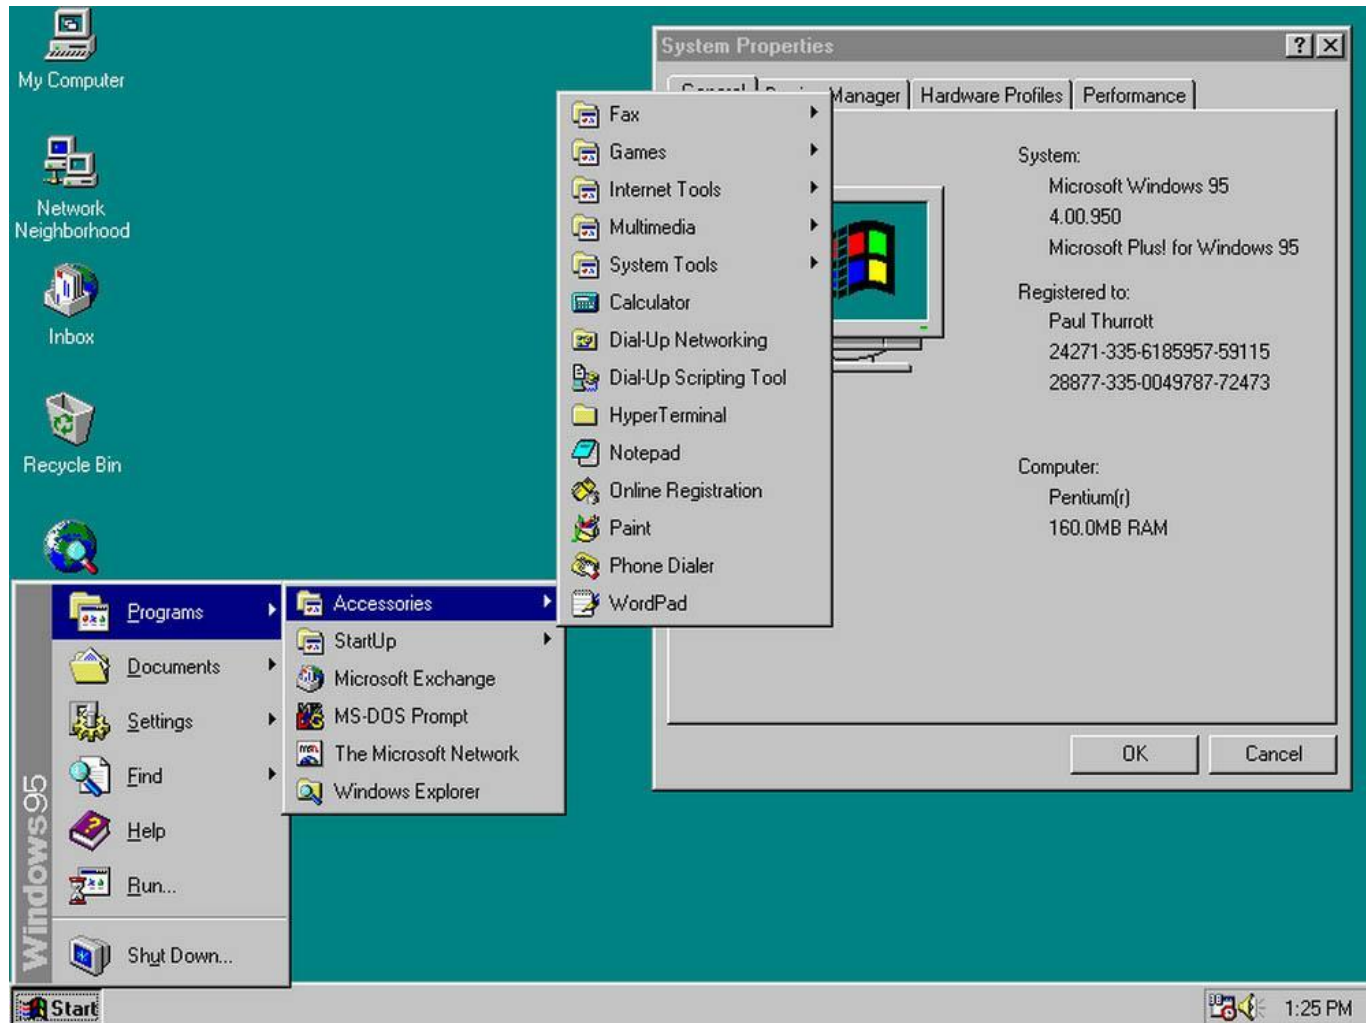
My Computer

Network Neighborhood

Inbox

Recycle Bin

System Properties

?

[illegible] Manager | Hardware Profiles | Performance

Fax
Games
Internet Tools
Multimedia
System Tools
Calculator
Dial-Up Networking
Dial-Up Scripting Tool
HyperTerminal
Notepad
Online Registration
Paint
Phone Dialer
WordPad

System:
Microsoft Windows 95
4.00.950
Microsoft Plus! for Windows 95

Registered to:
Paul Thurrott
24271-335-6185957-59115
28877-335-0049787-72473

Computer:
Pentium(r)
160.0MB RAM

OK
Cancel

Accessories
StartUp
Microsoft Exchange
MS-DOS Prompt
The Microsoft Network
Windows Explorer

Programs
Documents
Settings
Find
Help
Run...
Shut Down...

Windows95

Start

1:25 PM